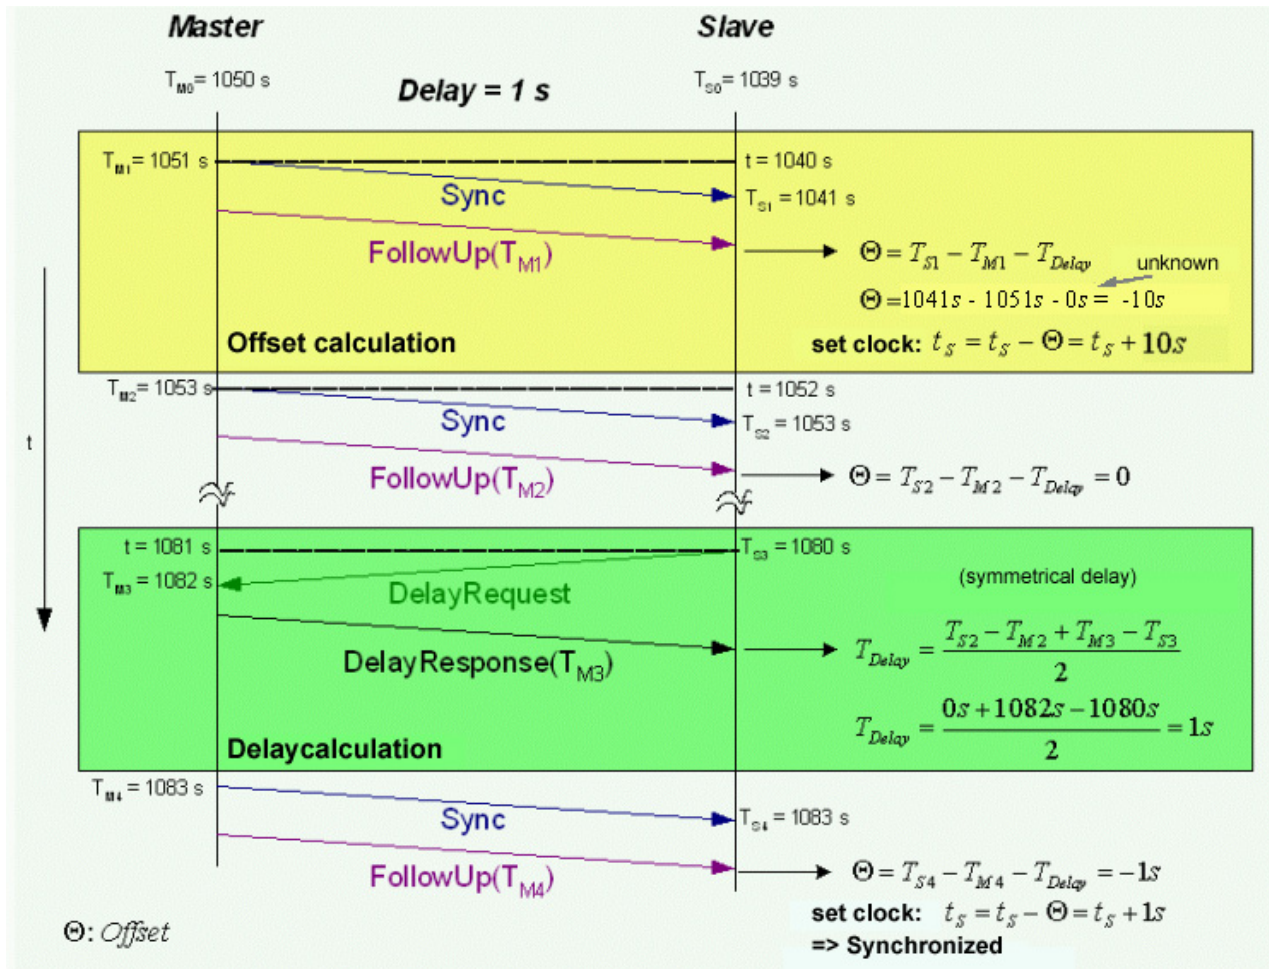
Master

Slave

$T_{M0}$= 1050 s

Delay = 1 s

$T_{S0}$= 1039 s

$T_{M1}$= 1051 s

t = 1040 s

Sync

$T_{S1}$ = 1041 s

FollowUp($T_{M1}$)

$\Theta = T_{S1} - T_{M1} - T_{Delay}$

unknown

$\Theta$=1041s - 1051s - 0s = -10s

Offset calculation

set clock: $t_S = t_S - \Theta = t_S + 10s$

$T_{M2}$= 1053 s

t = 1052 s

Sync

$T_{S2}$ = 1053 s

t

FollowUp($T_{M2}$)

$\Theta = T_{S2} - T_{M2} - T_{Delay} = 0$

t = 1081 s

$T_{S3}$ = 1080 s

$T_{M3}$ = 1082 s

(symmetrical delay)

DelayRequest

DelayResponse($T_{M3}$)

$T_{Delay} = \frac{T_{S2} - T_{M2} + T_{M3} - T_{S3}}{2}$

$T_{Delay} = \frac{0s + 1082s - 1080s}{2} = 1s$

Delaycalculation

$T_{M4}$ = 1083 s

Sync

$T_{S4}$ = 1083 s

FollowUp($T_{M4}$)

$\Theta = T_{S4} - T_{M4} - T_{Delay} = -1s$

$\Theta$: Offset

set clock: $t_S = t_S - \Theta = t_S + 1s$

=> Synchronized